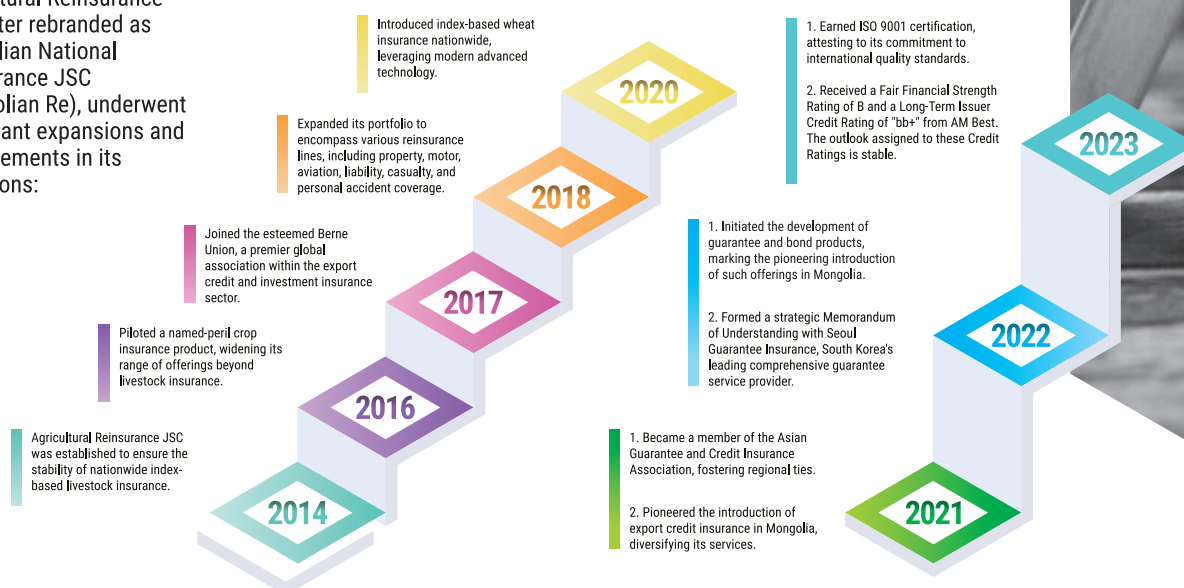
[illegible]tural Reinsurance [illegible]ter rebranded as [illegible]lian National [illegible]rance JSC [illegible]olian Re), underwent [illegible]ant expansions and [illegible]ements in its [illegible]ons:

Introduced index-based wheat insurance nationwide, leveraging modern advanced technology.

2020

Expanded its portfolio to encompass various reinsurance lines, including property, motor, aviation, liability, casualty, and personal accident coverage.

2018

Joined the esteemed Berne Union, a premier global association within the export credit and investment insurance sector.

2017

Piloted a named-peril crop insurance product, widening its range of offerings beyond livestock insurance.

2016

Agricultural Reinsurance JSC was established to ensure the stability of nationwide index-based livestock insurance.

2014

1. Earned ISO 9001 certification, attesting to its commitment to international quality standards.

2. Received a Fair Financial Strength Rating of B and a Long-Term Issuer Credit Rating of "bb+" from AM Best. The outlook assigned to these Credit Ratings is stable.

2023

1. Initiated the development of guarantee and bond products, marking the pioneering introduction of such offerings in Mongolia.

2. Formed a strategic Memorandum of Understanding with Seoul Guarantee Insurance, South Korea's leading comprehensive guarantee service provider.

2022

1. Became a member of the Asian Guarantee and Credit Insurance Association, fostering regional ties.

2. Pioneered the introduction of export credit insurance in Mongolia, diversifying its services.

2021